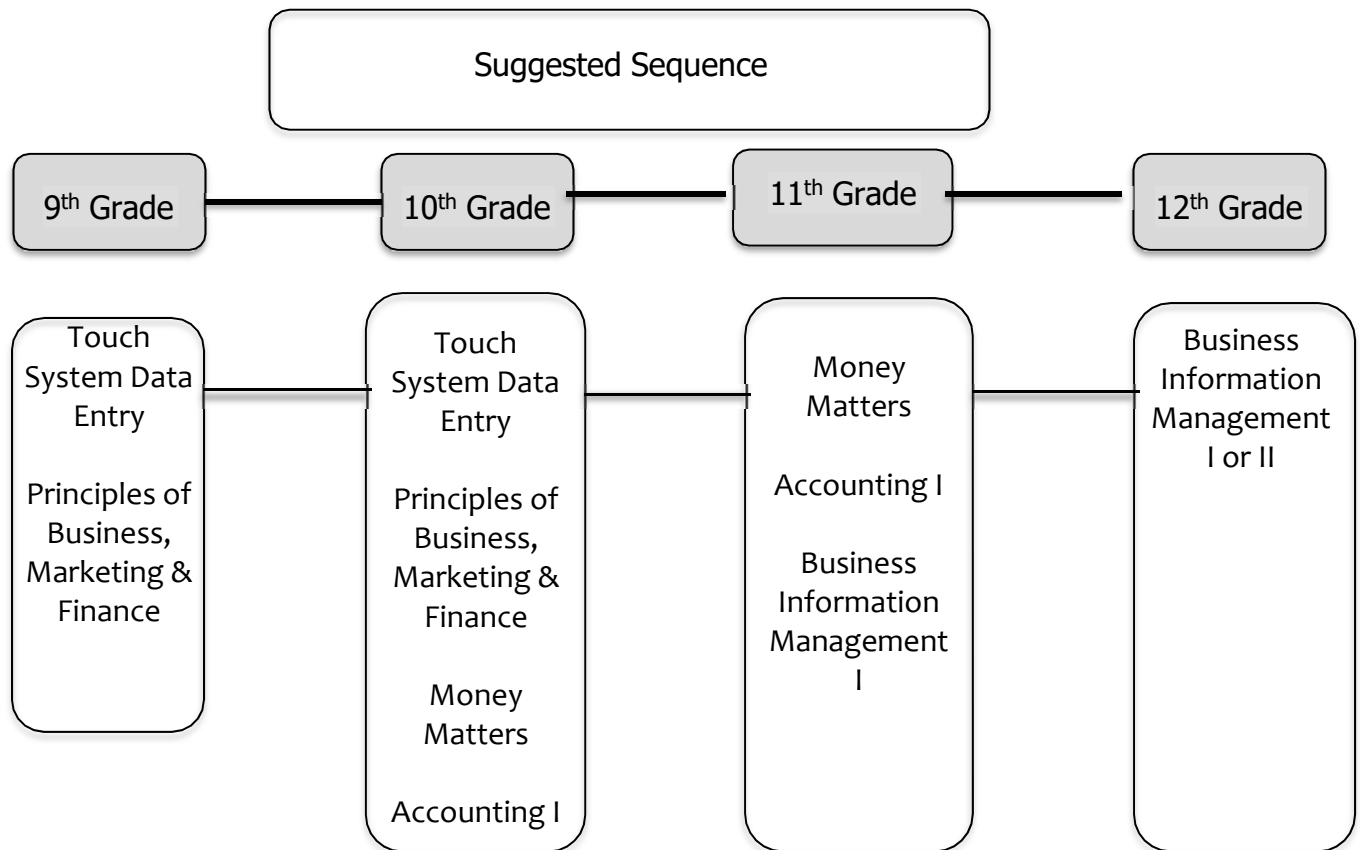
Suggested Sequence

$9^{th}$ Grade

$10^{th}$ Grade

$11^{th}$ Grade

$12^{th}$ Grade

Touch System Data Entry

Principles of Business, Marketing & Finance

Touch System Data Entry

Principles of Business, Marketing & Finance

Money Matters

Accounting I

Money Matters

Accounting I

Business Information Management I

Business Information Management I or II